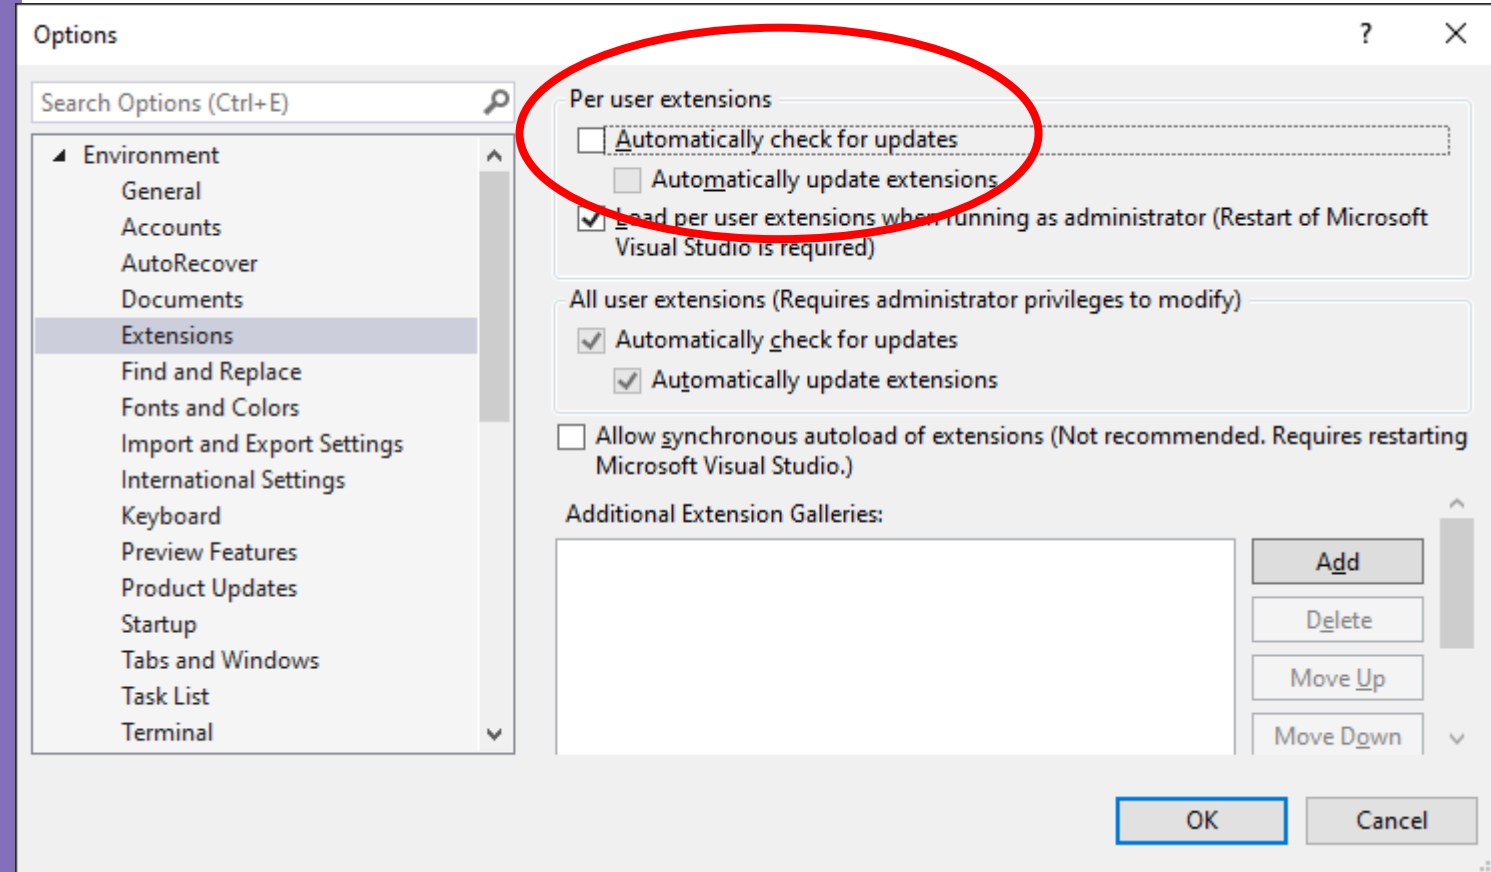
Options

?

Search Options (Ctrl+E)

Environment
General
Accounts
AutoRecover
Documents
Extensions
Find and Replace
Fonts and Colors
Import and Export Settings
International Settings
Keyboard
Preview Features
Product Updates
Startup
Tabs and Windows
Task List
Terminal

Per user extensions
Automatically check for updates
Automatically update extensions
Load per user extensions when running as administrator (Restart of Microsoft Visual Studio is required)

All user extensions (Requires administrator privileges to modify)
Automatically check for updates
Automatically update extensions

Allow synchronous autoload of extensions (Not recommended. Requires restarting Microsoft Visual Studio.)

Additional Extension Galleries:

Add
Delete
Move Up
Move Down

OK
Cancel